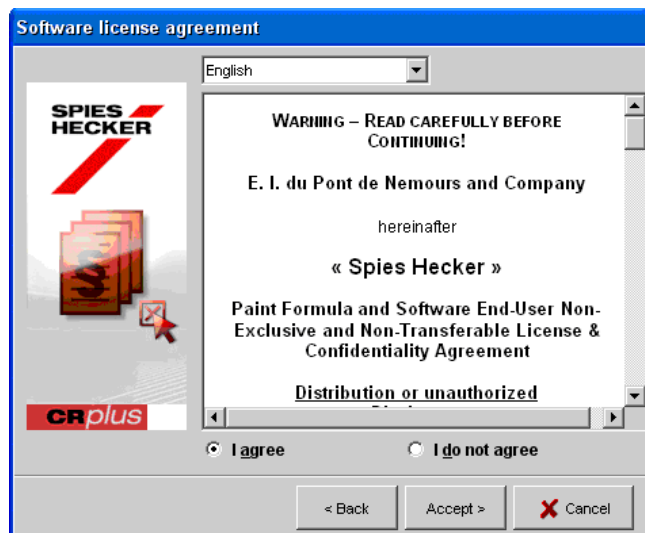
Software license agreement

English

SPIES HECKER

CRplus

WARNING – READ CAREFULLY BEFORE CONTINUING!

E. I. du Pont de Nemours and Company

hereinafter

« Spies Hecker »

Paint Formula and Software End-User Non-Exclusive and Non-Transferable License & Confidentiality Agreement

Distribution or unauthorized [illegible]

I agree

I do not agree

< Back

Accept >

Cancel